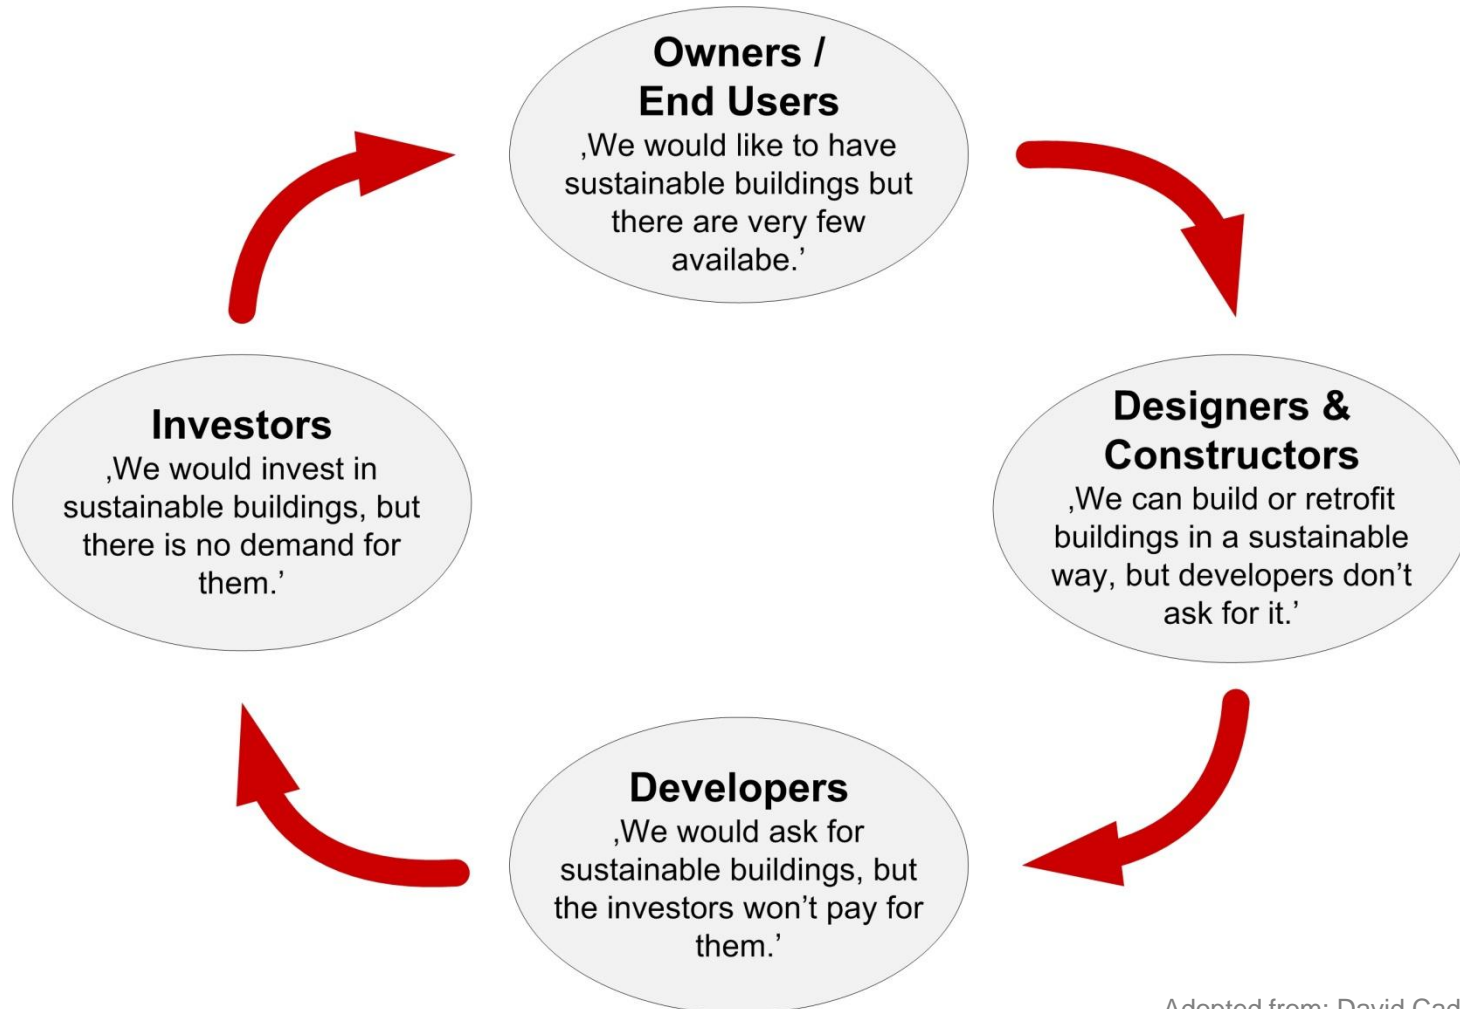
Owners / End Users
‚We would like to have sustainable buildings but there are very few availabe.'

Designers & Constructors
‚We can build or retrofit buildings in a sustainable way, but developers don't ask for it.'

Developers
‚We would ask for sustainable buildings, but the investors won't pay for them.'

Investors
‚We would invest in sustainable buildings, but there is no demand for them.'

Adopted from: David Cad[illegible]